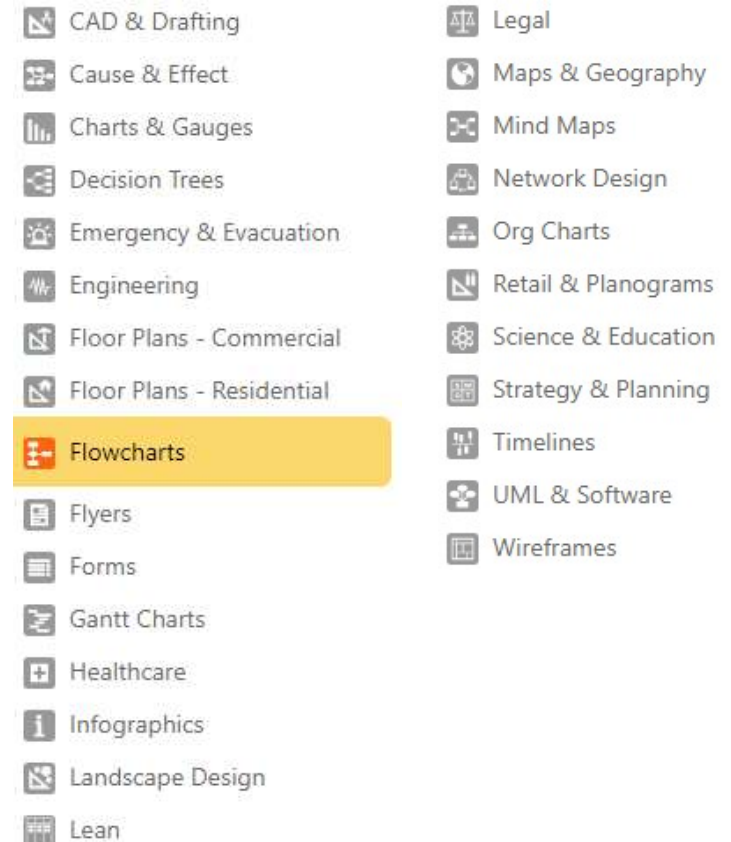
CAD & Drafting
Cause & Effect
Charts & Gauges
Decision Trees
Emergency & Evacuation
Engineering
Floor Plans - Commercial
Floor Plans - Residential
Flowcharts
Flyers
Forms
Gantt Charts
Healthcare
Infographics
Landscape Design
Lean

Legal
Maps & Geography
Mind Maps
Network Design
Org Charts
Retail & Planograms
Science & Education
Strategy & Planning
Timelines
UML & Software
Wireframes